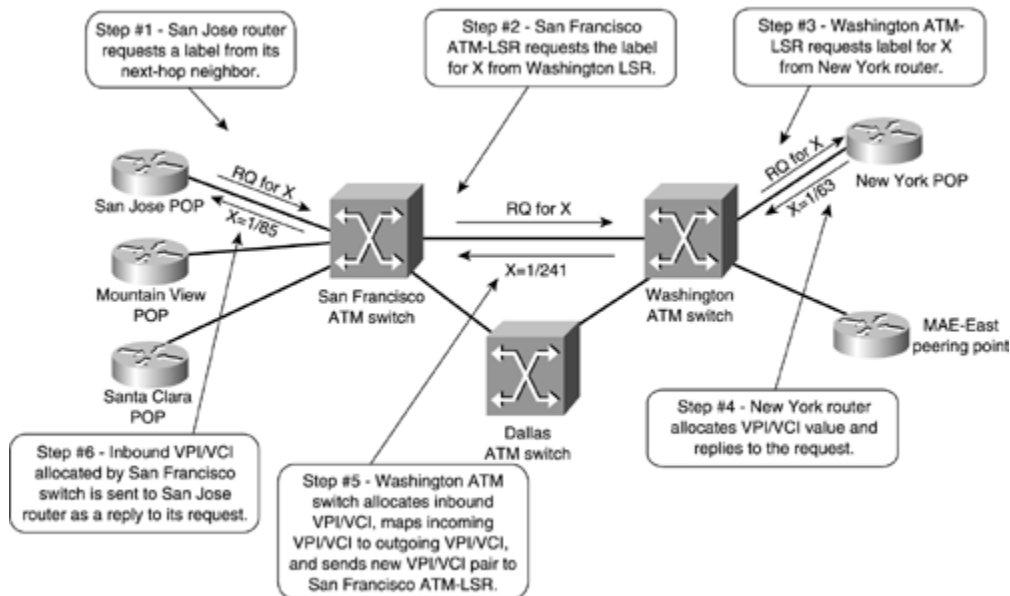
Step #1 - San Jose router requests a label from its next-hop neighbor.

Step #2 - San Francisco ATM-LSR requests the label for X from Washington LSR.

Step #3 - Washington ATM-LSR requests label for X from New York router.

RQ for X

X=1/85

San Jose POP

Mountain View POP

Santa Clara POP

San Francisco ATM switch

RQ for X

X=1/241

Washington ATM switch

RQ for X

X=1/63

New York POP

MAE-East peering point

Dallas ATM switch

Step #4 - New York router allocates VPI/VCI value and replies to the request.

Step #6 - Inbound VPI/VCI allocated by San Francisco switch is sent to San Jose router as a reply to its request.

Step #5 - Washington ATM switch allocates inbound VPI/VCI, maps incoming VPI/VCI to outgoing VPI/VCI, and sends new VPI/VCI pair to San Francisco ATM-LSR.